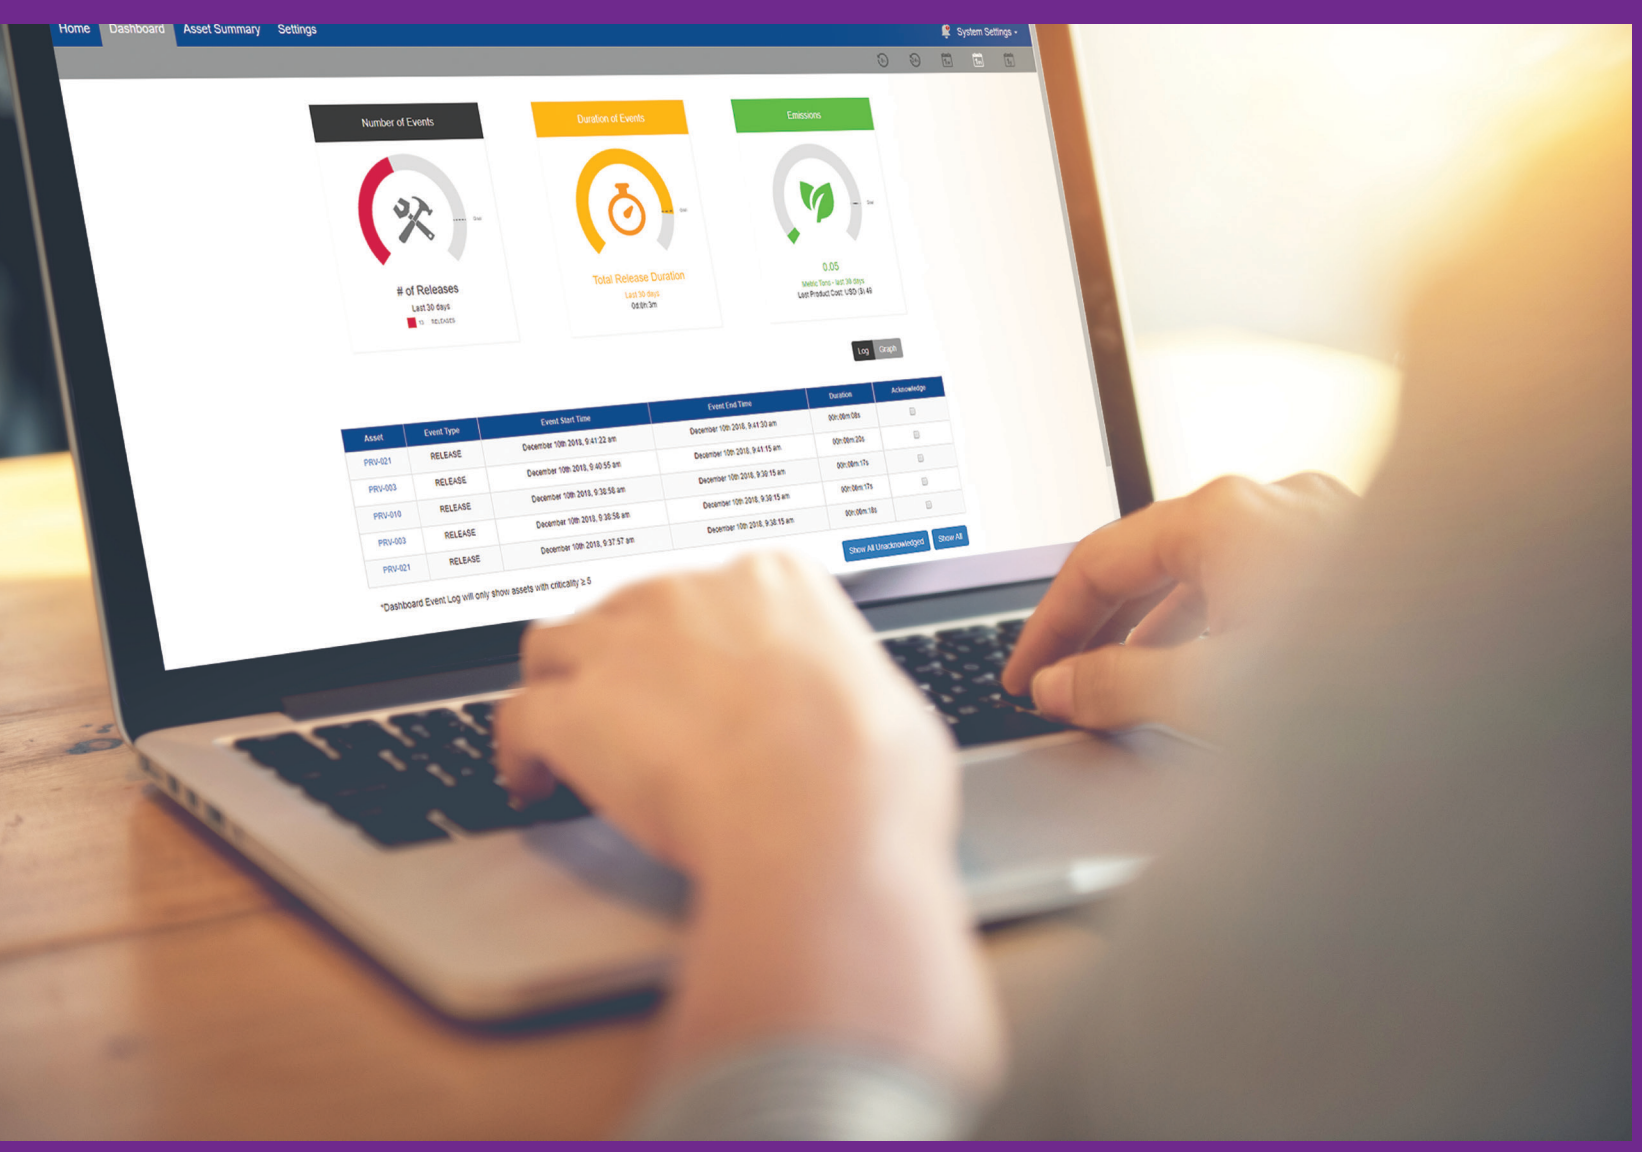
Home Dashboard Asset Summary Settings

System Settings

Number of Events

# of Releases
Last 30 days
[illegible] RELEASES

Duration of Events

Total Release Duration
Last 30 days
0d:0h:3m

Emissions

0.05
Metric Tons - last 30 days
Lost Product Cost: USD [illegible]

Log Graph

| Asset | Event Type | Event Start Time | Event End Time | Duration | Acknowledge |
|---|---|---|---|---|---|
| PRV-021 | RELEASE | December 10th 2018, 9:41:22 am | December 10th 2018, 9:41:30 am | 00h:00m:08s | |
| PRV-003 | RELEASE | December 10th 2018, 9:40:55 am | December 10th 2018, 9:41:15 am | 00h:00m:20s | |
| PRV-010 | RELEASE | December 10th 2018, 9:38:58 am | December 10th 2018, 9:39:15 am | 00h:00m:17s | |
| PRV-003 | RELEASE | December 10th 2018, 9:38:58 am | December 10th 2018, 9:39:15 am | 00h:00m:17s | |
| PRV-021 | RELEASE | December 10th 2018, 9:37:57 am | December 10th 2018, 9:38:15 am | 00h:00m:18s | |

Show All Unacknowledged Show All

*Dashboard Event Log will only show assets with criticality ≥ 5